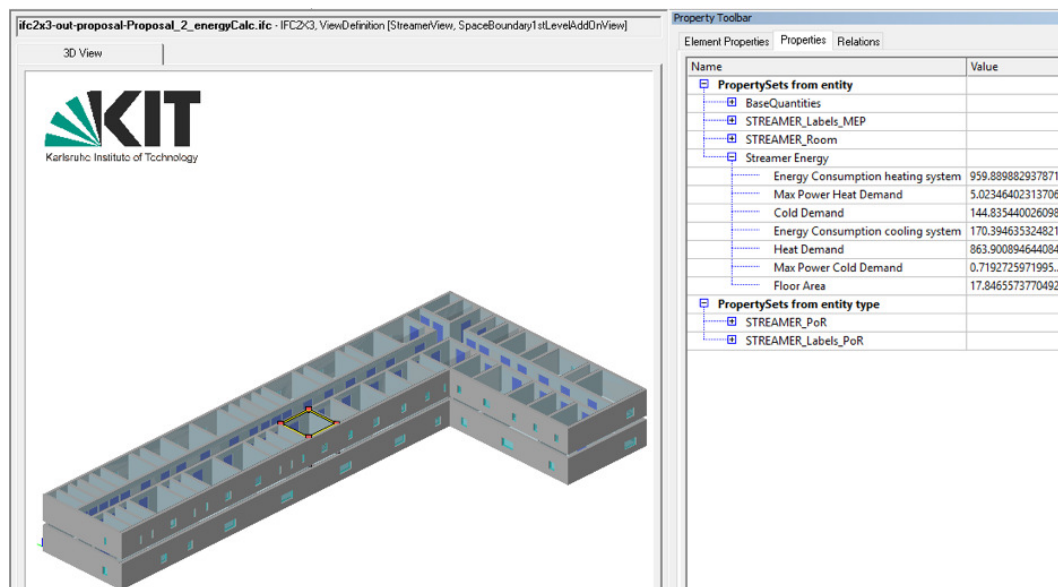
ifc2x3-out-proposal-Proposal_2_energyCalc.ifc - IFC2X3, ViewDefinition [StreamerView, SpaceBoundary1stLevelAddOnView]

3D View

KIT
Karlsruhe Institute of Technology

Property Toolbar

Element Properties | Properties | Relations

| Name | Value |
|---|---|
| PropertySets from entity | |
| BaseQuantities | |
| STREAMER_Labels_MEP | |
| STREAMER_Room | |
| Streamer Energy | |
| Energy Consumption heating system | 959.889882937871 |
| Max Power Heat Demand | 5.02346402313706 |
| Cold Demand | 144.835440026098 |
| Energy Consumption cooling system | 170.394635324821 |
| Heat Demand | 863.900894644084 |
| Max Power Cold Demand | 0.7192725971995... |
| Floor Area | 17.8465573770492 |
| PropertySets from entity type | |
| STREAMER_PoR | |
| STREAMER_Labels_PoR | |